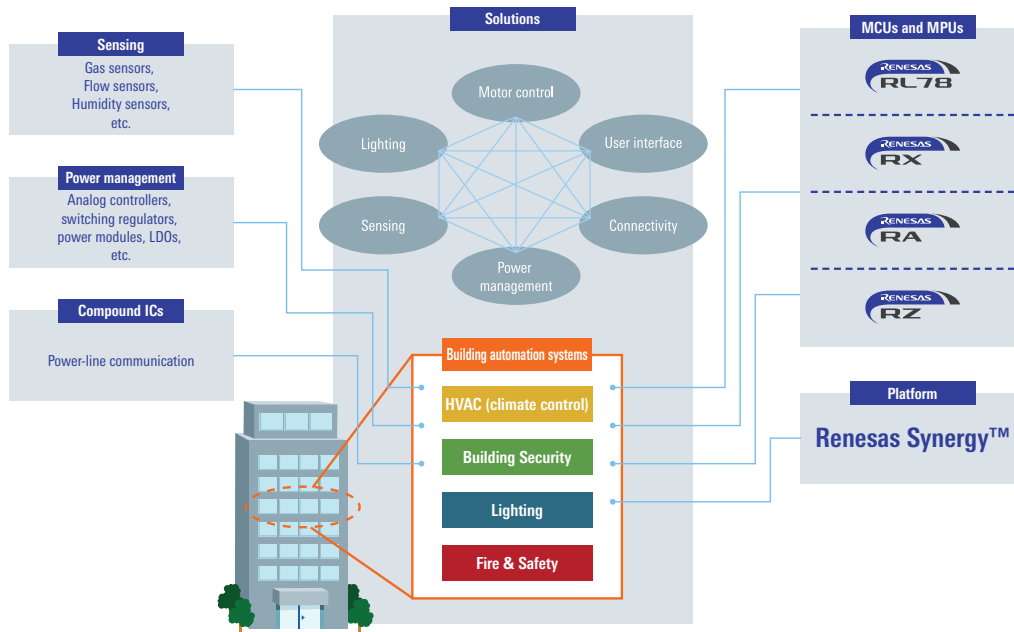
Sensing
Gas sensors,
Flow sensors,
Humidity sensors,
etc.

Power management
Analog controllers,
switching regulators,
power modules, LDOs,
etc.

Compound ICs
Power-line communication

Solutions
Motor control
Lighting
User interface
Sensing
Connectivity
Power management

Building automation systems
HVAC (climate control)
Building Security
Lighting
Fire & Safety

MCUs and MPUs
RENESAS RL78
RENESAS RX
RENESAS RA
RENESAS RZ

Platform
Renesas Synergy™